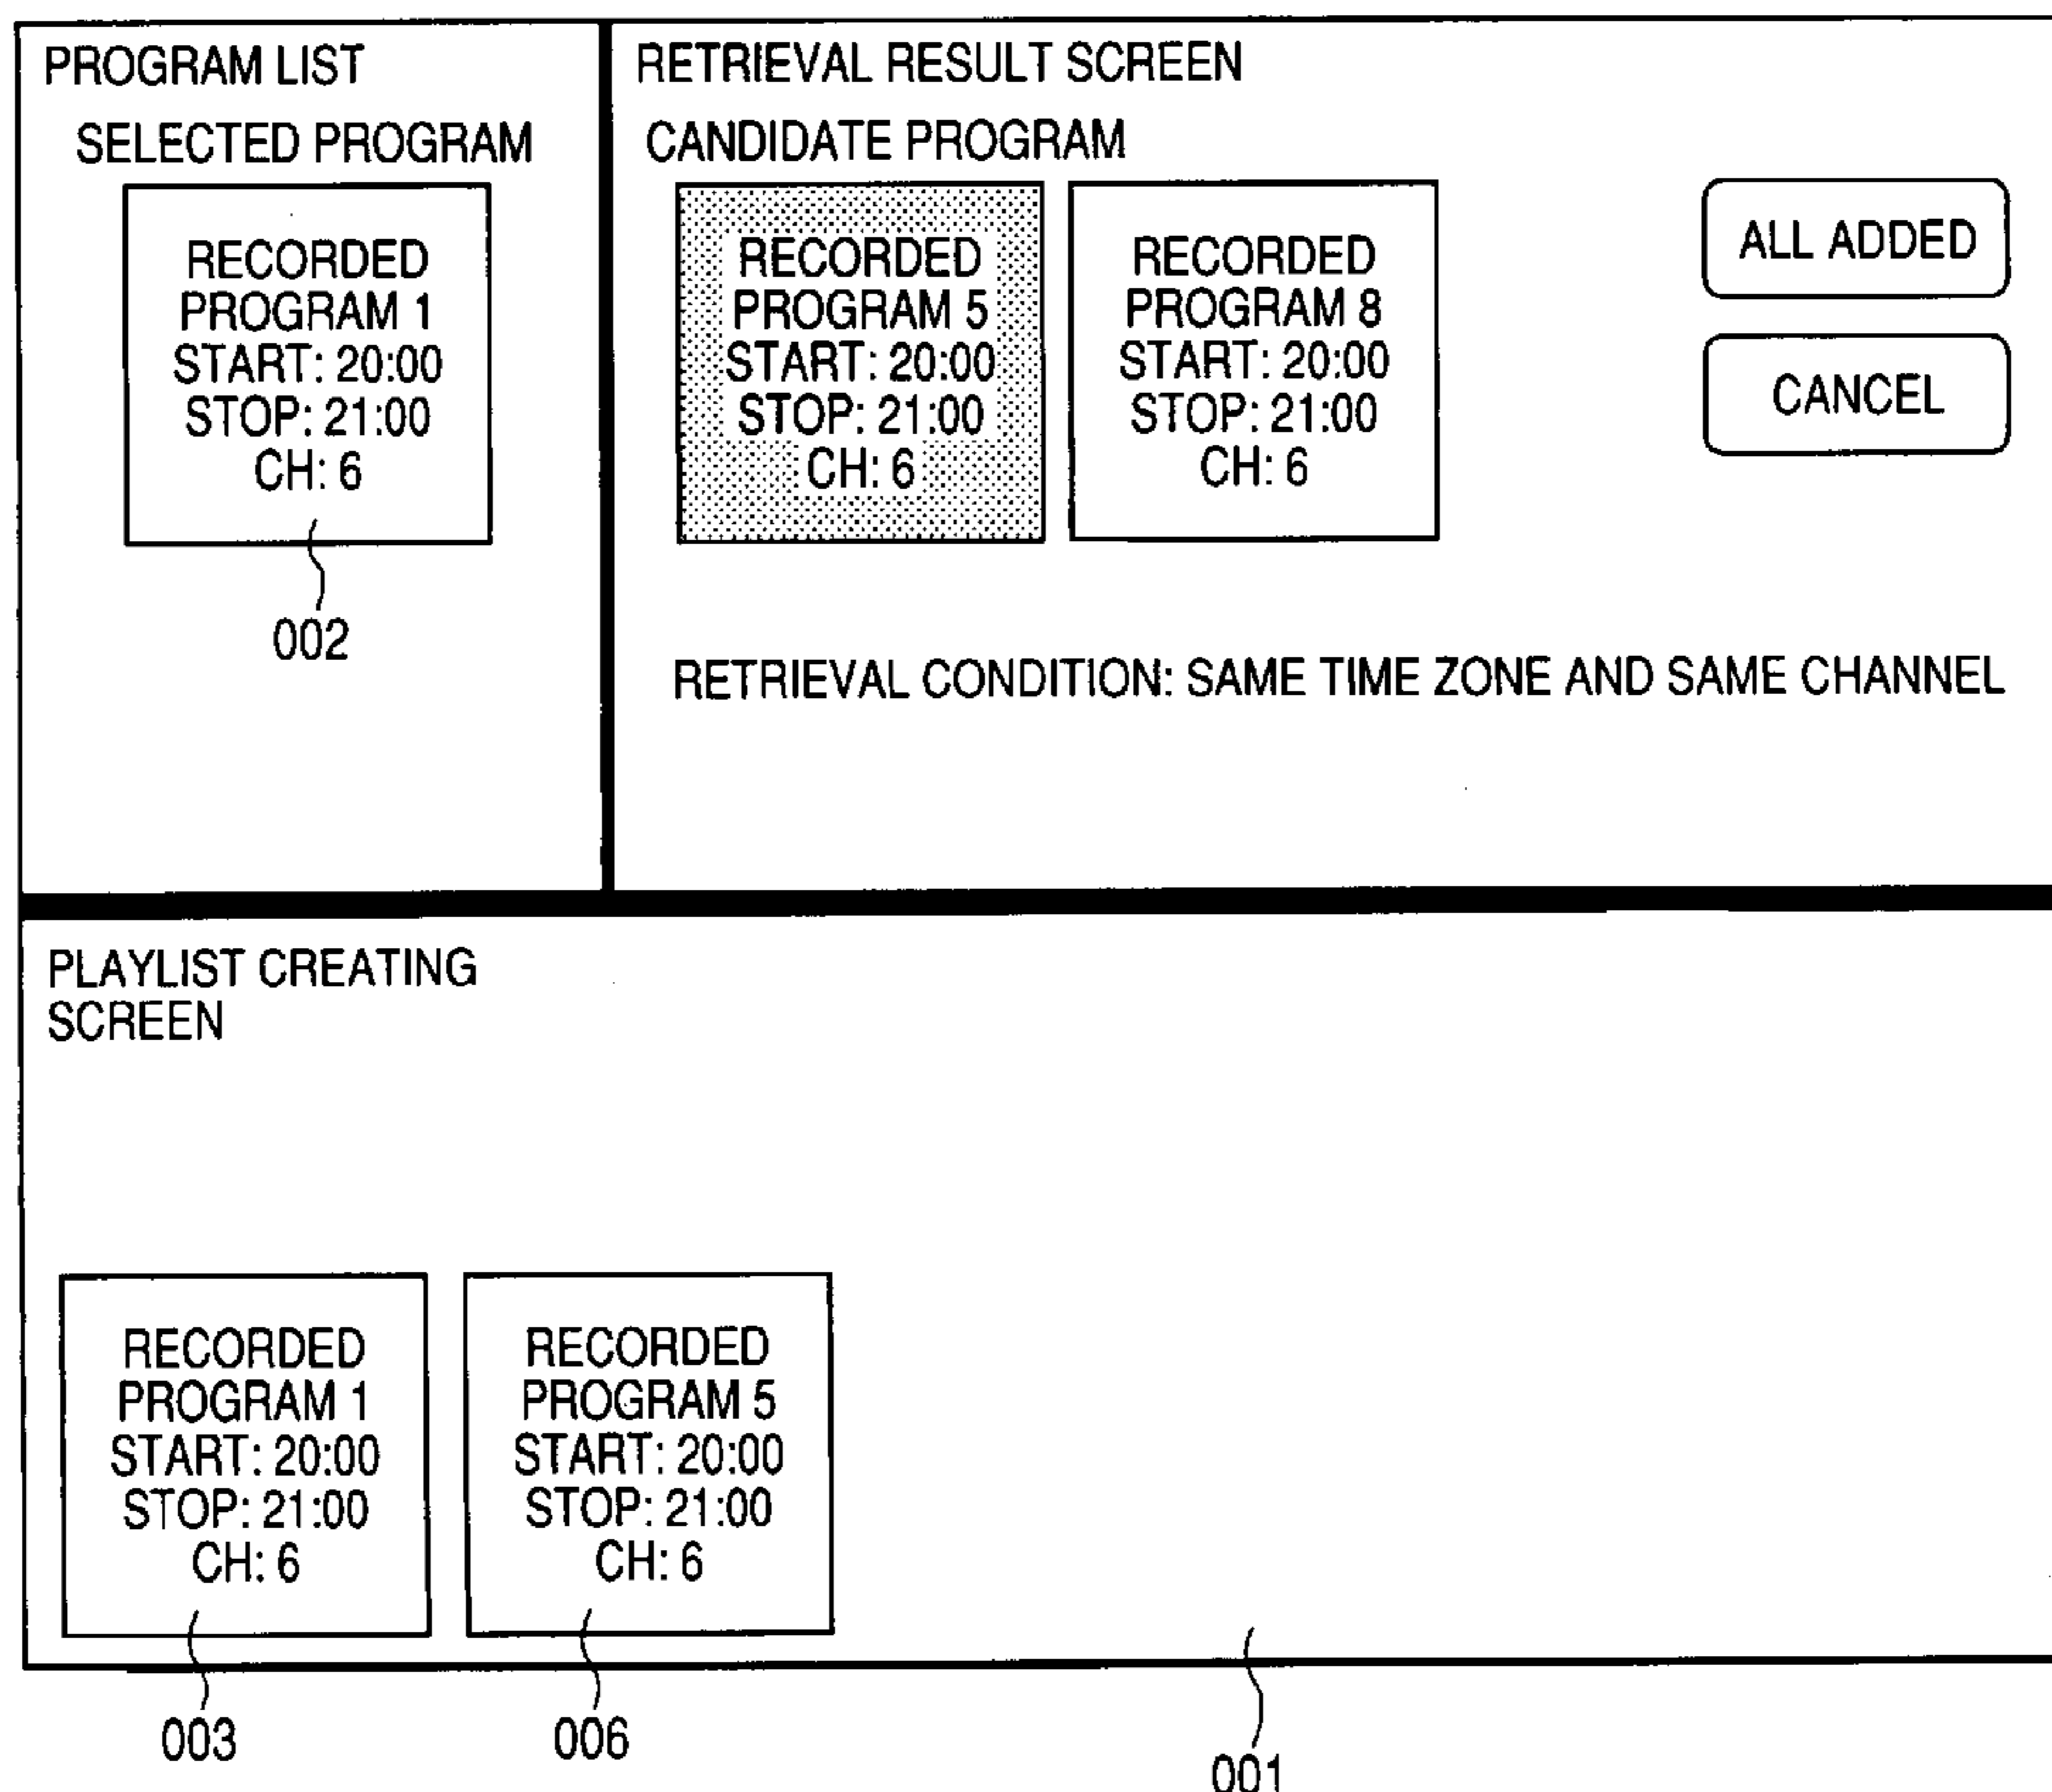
PROGRAM LIST

SELECTED PROGRAM

RECORDED PROGRAM 1
START: 20:00
STOP: 21:00
CH: 6

002

RETRIEVAL RESULT SCREEN

CANDIDATE PROGRAM

RECORDED PROGRAM 5
START: 20:00
STOP: 21:00
CH: 6

RECORDED PROGRAM 8
START: 20:00
STOP: 21:00
CH: 6

ALL ADDED

CANCEL

RETRIEVAL CONDITION: SAME TIME ZONE AND SAME CHANNEL

PLAYLIST CREATING SCREEN

RECORDED PROGRAM 1
START: 20:00
STOP: 21:00
CH: 6

RECORDED PROGRAM 5
START: 20:00
STOP: 21:00
CH: 6

003

006

001